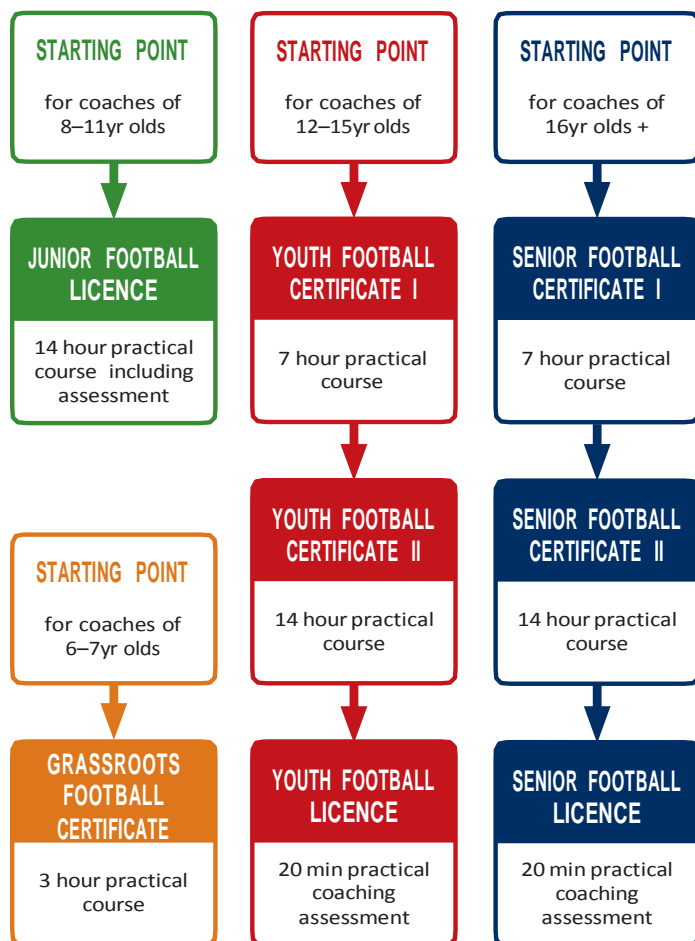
STARTING POINT

for coaches of 8–11yr olds

JUNIOR FOOTBALL LICENCE

14 hour practical course including assessment

STARTING POINT

for coaches of 6–7yr olds

GRASSROOTS FOOTBALL CERTIFICATE

3 hour practical course

STARTING POINT

for coaches of 12–15yr olds

YOUTH FOOTBALL CERTIFICATE I

7 hour practical course

YOUTH FOOTBALL CERTIFICATE II

14 hour practical course

YOUTH FOOTBALL LICENCE

20 min practical coaching assessment

STARTING POINT

for coaches of 16yr olds +

SENIOR FOOTBALL CERTIFICATE I

7 hour practical course

SENIOR FOOTBALL CERTIFICATE II

14 hour practical course

SENIOR FOOTBALL LICENCE

20 min practical coaching assessment